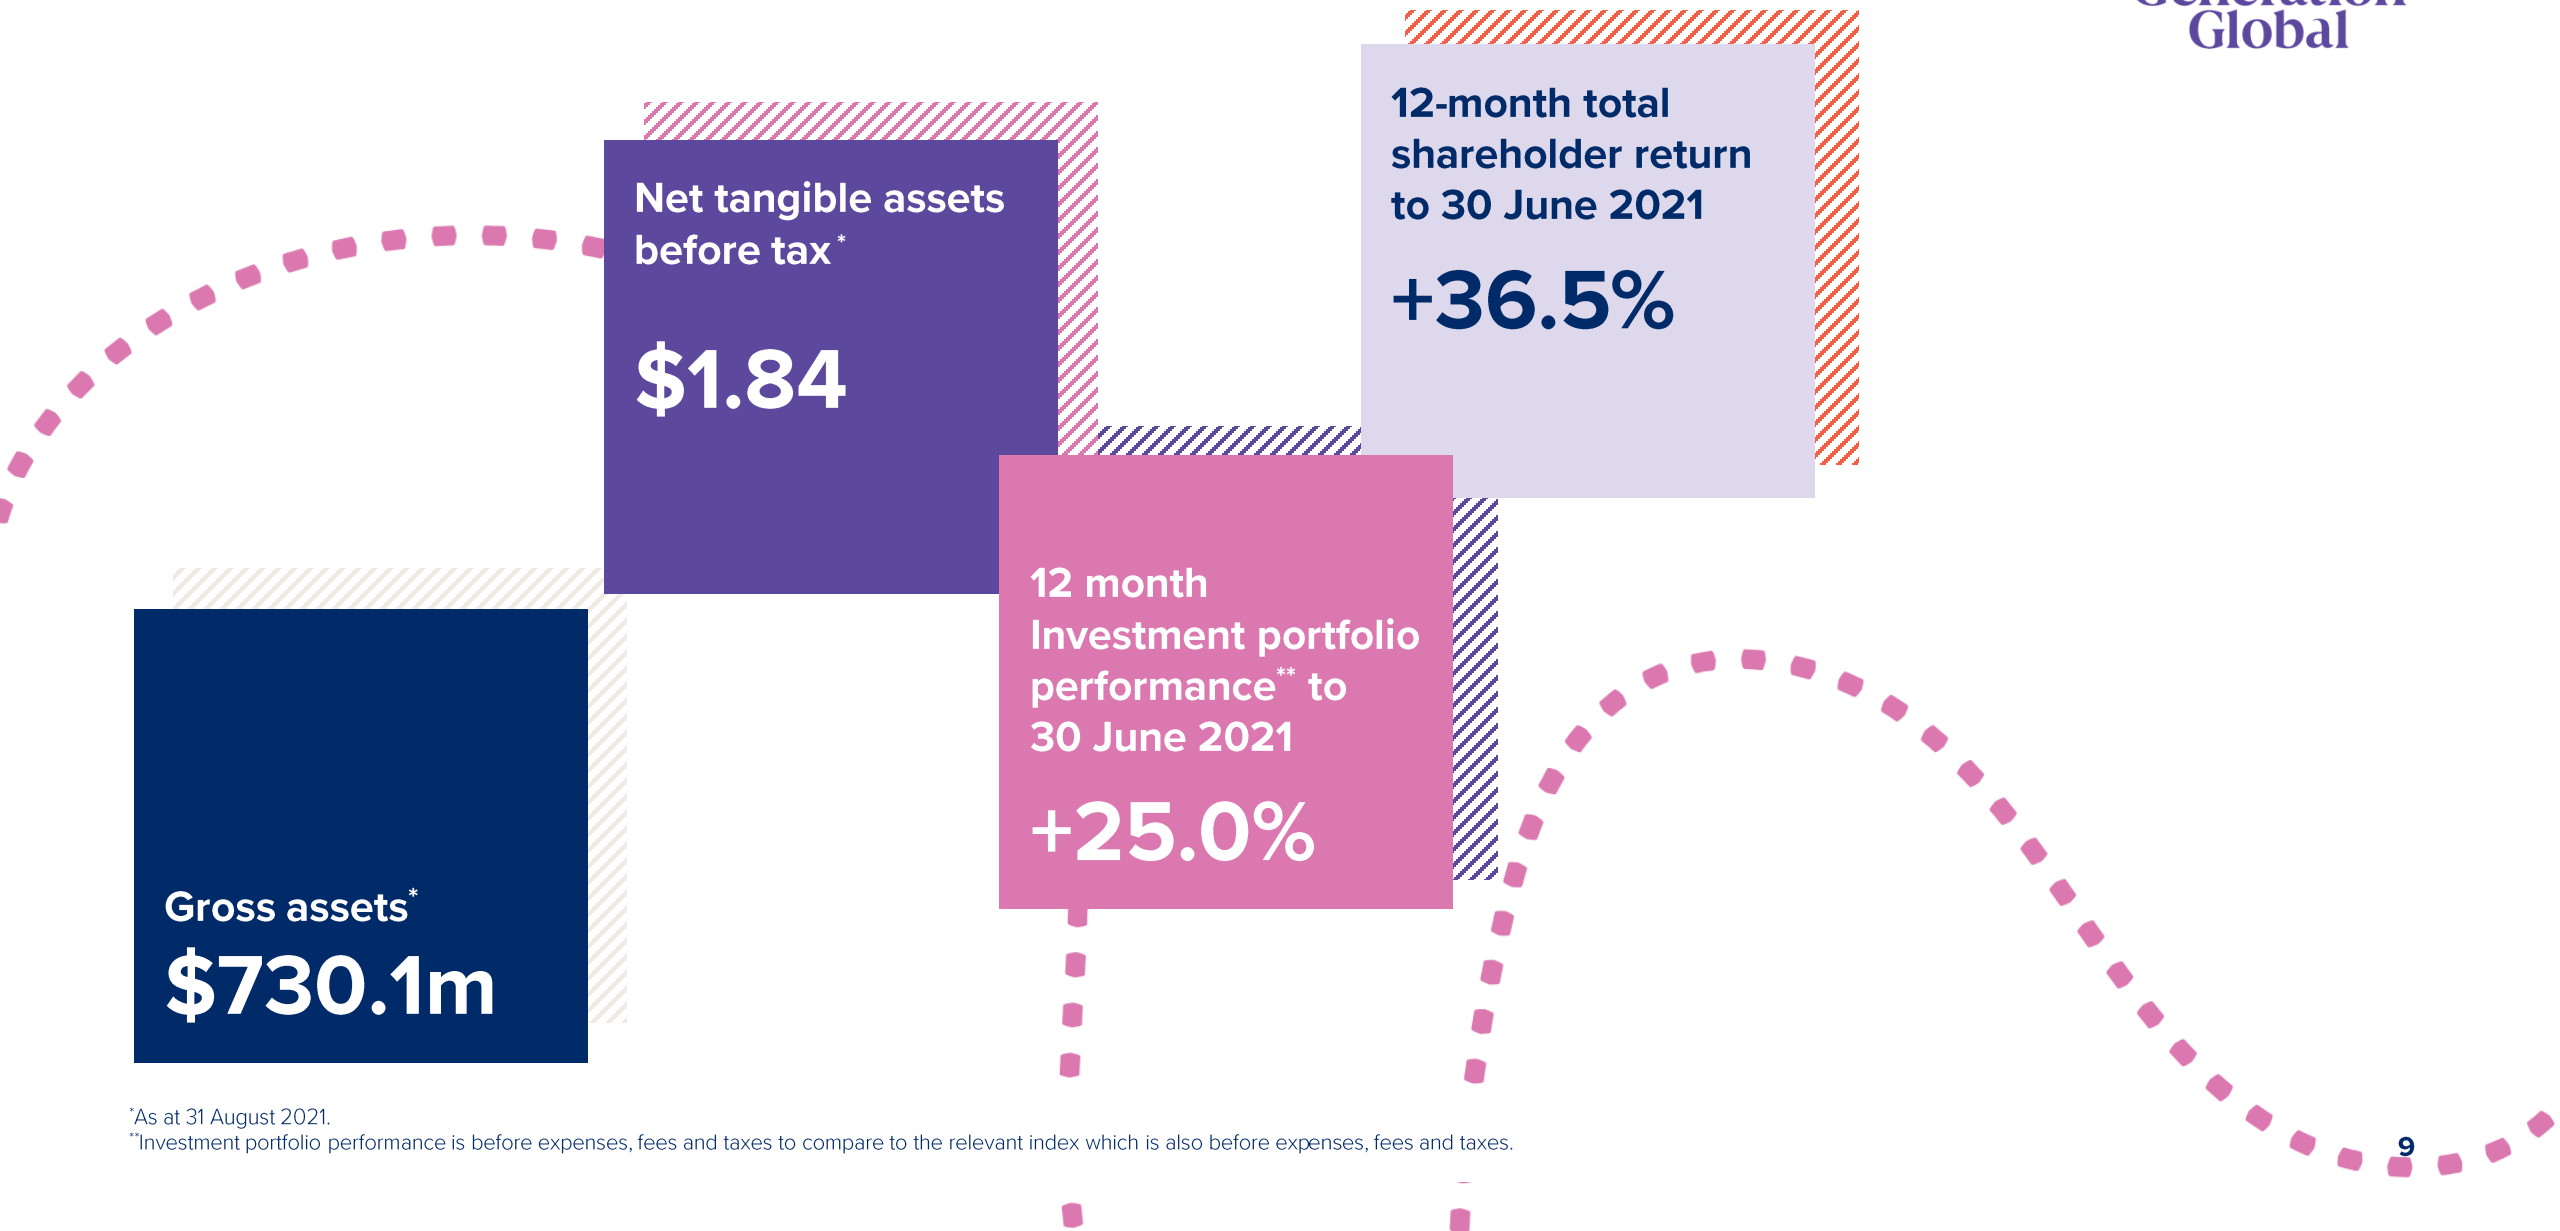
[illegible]
Global

12-month total shareholder return to 30 June 2021

+36.5%

Net tangible assets before tax*

$1.84

12 month Investment portfolio performance** to 30 June 2021

+25.0%

Gross assets*

$730.1m

*As at 31 August 2021.
**Investment portfolio performance is before expenses, fees and taxes to compare to the relevant index which is also before expenses, fees and taxes.

9